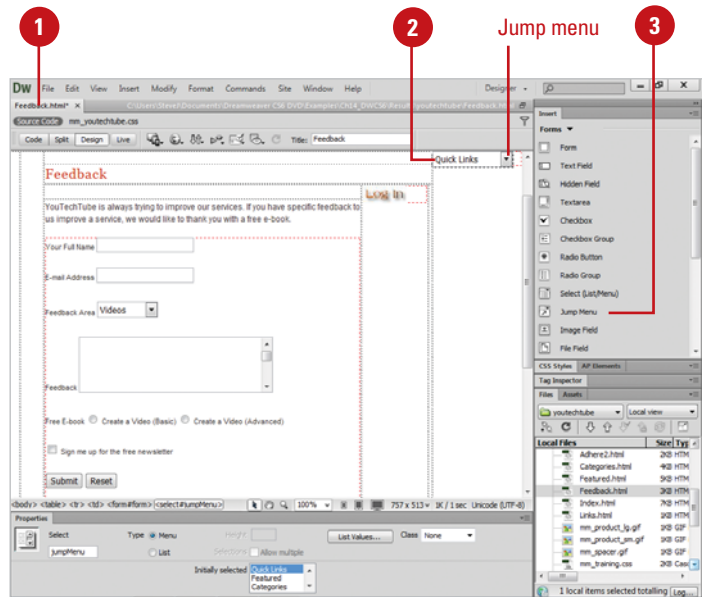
1

2

Jump menu

3

DW File Edit View Insert Modify Format Commands Site Window Help

Designer

Feedback.html* ×

C:\Users\Steve\Documents\Dreamweaver CS6 DVD\Examples\Ch14_DWCS6\Results\youtechtube\Feedback.html

Source Code mm_youtechtube.css

Code Split Design Live

Title: Feedback

Quick Links

Feedback

Log In

YouTechTube is always trying to improve our services. If you have specific feedback to us improve a service, we would like to thank you with a free e-book.

Your Full Name

E-mail Address

Feedback Area Videos

Feedback

Free E-book Create a Video (Basic) Create a Video (Advanced)

Sign me up for the free newsletter

Submit Reset

<body> <table> <tr> <td> <form#form> <select#JumpMenu>

100%

757 x 513 1K / 1 sec Unicode (UTF-8)

Properties

Select

JumpMenu

Type Menu

List

Height

Selections Allow multiple

List Values...

Class None

Initially selected Quick Links Featured Categories

Insert

Forms

Form

Text Field

Hidden Field

Textarea

Checkbox

Checkbox Group

Radio Button

Radio Group

Select (List/Menu)

Jump Menu

Image Field

File Field

CSS Styles AP Elements

Tag Inspector

Files Assets

youtechtube

Local view

Local Files

Size Typ

Adhere2.html 2KB HTM

Categories.html 4KB HTM

Featured.html 5KB HTM

Feedback.html 2KB HTM

Index.html 7KB HTM

Links.html 1KB HTM

mm_product_lg.gif 3KB GIF

mm_product_sm.gif 1KB GIF

mm_spacer.gif 1KB GIF

mm_training.css 2KB Cas

1 local items selected totalling

Log...